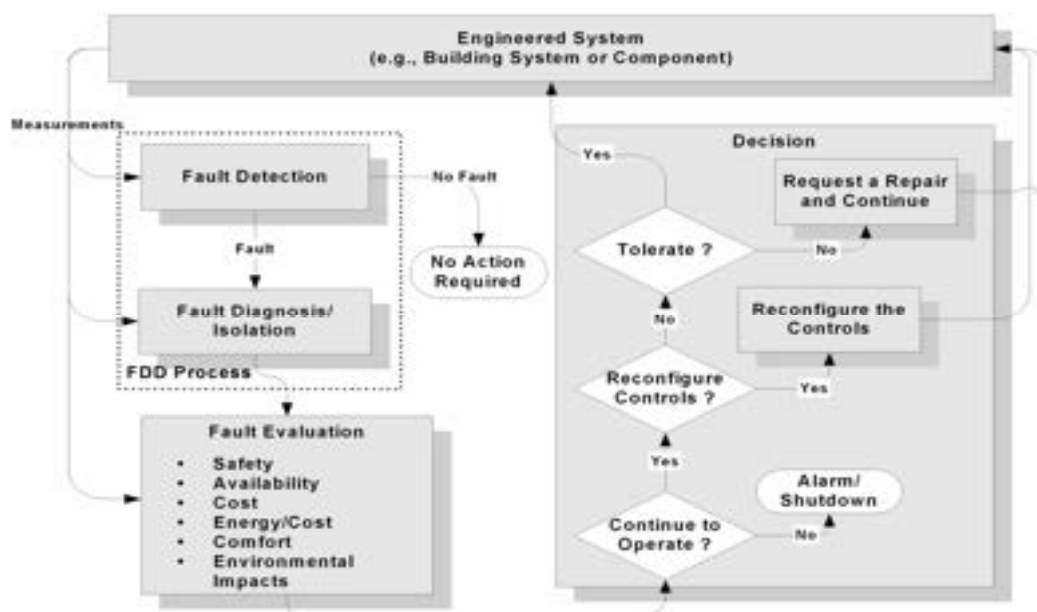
Engineered System
(e.g., Building System or Component)

Measurements

Fault Detection

No Fault

No Action Required

Fault

Fault Diagnosis/ Isolation

FDD Process

Fault Evaluation
- Safety
- Availability
- Cost
- Energy/Cost
- Comfort
- Environmental Impacts

Decision

Yes

Request a Repair and Continue

Tolerate ?

No

No

Reconfigure the Controls

Reconfigure Controls ?

Yes

Yes

Alarm/ Shutdown

Continue to Operate ?

No